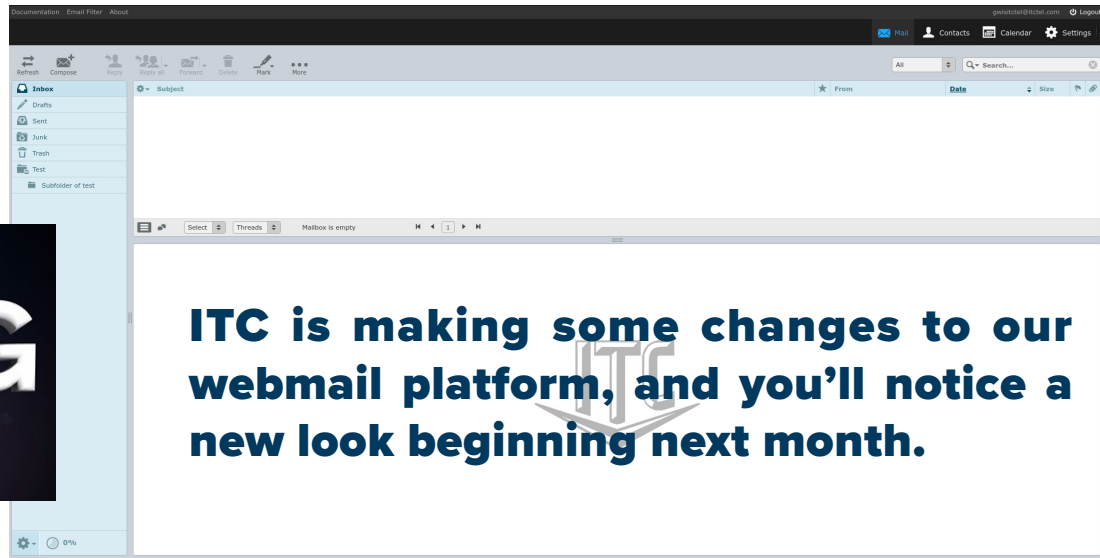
Documentation Email Filter About

gwisitctel@itctel.com Logout

Mail Contacts Calendar Settings

Refresh Compose Reply Reply all Forward Delete Mark More

All

Search...

Inbox
Drafts
Sent
Junk
Trash
Test
Subfolder of test

Subject From Date Size

Select Threads Mailbox is empty 1

ITC is making some changes to our webmail platform, and you'll notice a new look beginning next month.

ITC

0%